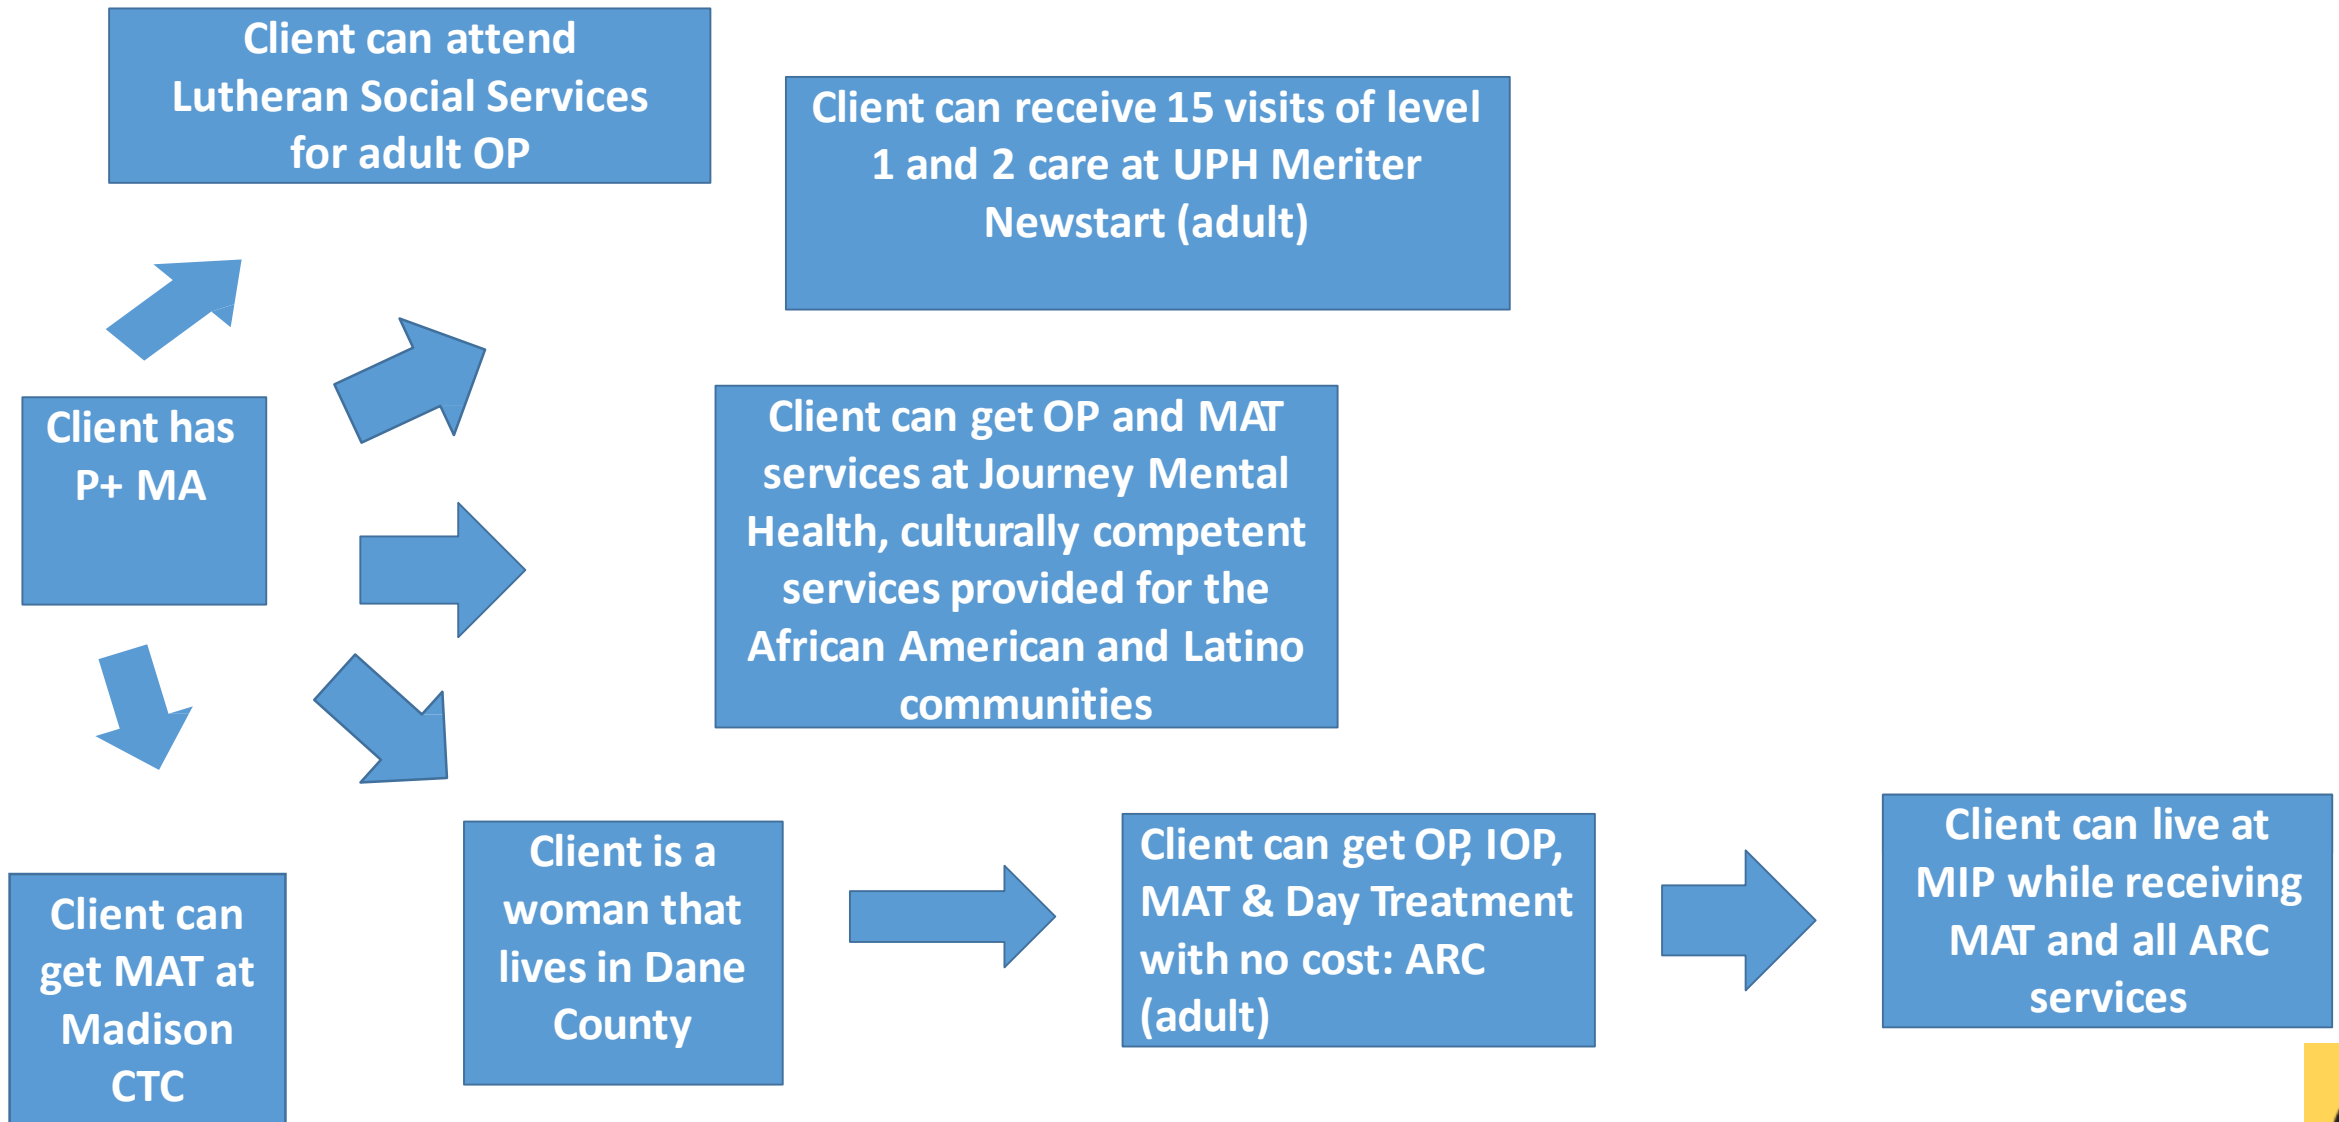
Client can attend Lutheran Social Services for adult OP

Client can receive 15 visits of level 1 and 2 care at UPH Meriter Newstart (adult)

Client has P+ MA

Client can get OP and MAT services at Journey Mental Health, culturally competent services provided for the African American and Latino communities

Client can get MAT at Madison CTC

Client is a woman that lives in Dane County

Client can get OP, IOP, MAT & Day Treatment with no cost: ARC (adult)

Client can live at MIP while receiving MAT and all ARC services